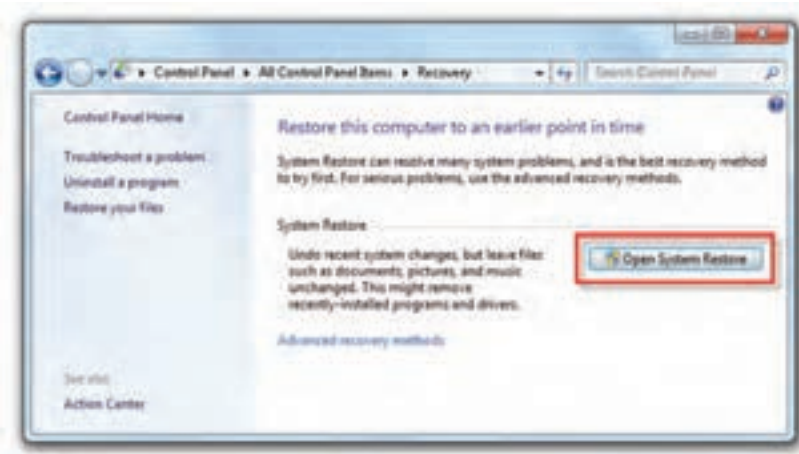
▸ Control Panel ▸ All Control Panel Items ▸ Recovery

Search Control Panel

Control Panel Home

Troubleshoot a problem

Uninstall a program

Restore your files

Restore this computer to an earlier point in time

System Restore can resolve many system problems, and is the best recovery method to try first. For serious problems, use the advanced recovery methods.

System Restore

Undo recent system changes, but leave files such as documents, pictures, and music unchanged. This might remove recently-installed programs and drivers.

Open System Restore

Advanced recovery methods

See also

Action Center